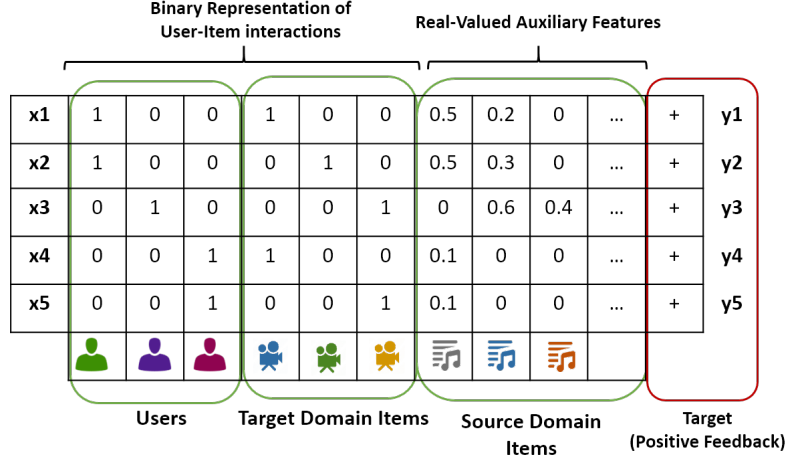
Binary Representation of User-Item interactions

Real-Valued Auxiliary Features

| x1 | 1 | 0 | 0 | 1 | 0 | 0 | 0.5 | 0.2 | 0 | ... | + | y1 |
|---|---|---|---|---|---|---|---|---|---|---|---|---|
| x2 | 1 | 0 | 0 | 0 | 1 | 0 | 0.5 | 0.3 | 0 | ... | + | y2 |
| x3 | 0 | 1 | 0 | 0 | 0 | 1 | 0 | 0.6 | 0.4 | ... | + | y3 |
| x4 | 0 | 0 | 1 | 1 | 0 | 0 | 0.1 | 0 | 0 | ... | + | y4 |
| x5 | 0 | 0 | 1 | 0 | 0 | 1 | 0.1 | 0 | 0 | ... | + | y5 |

Users

Target Domain Items

Source Domain Items

Target (Positive Feedback)